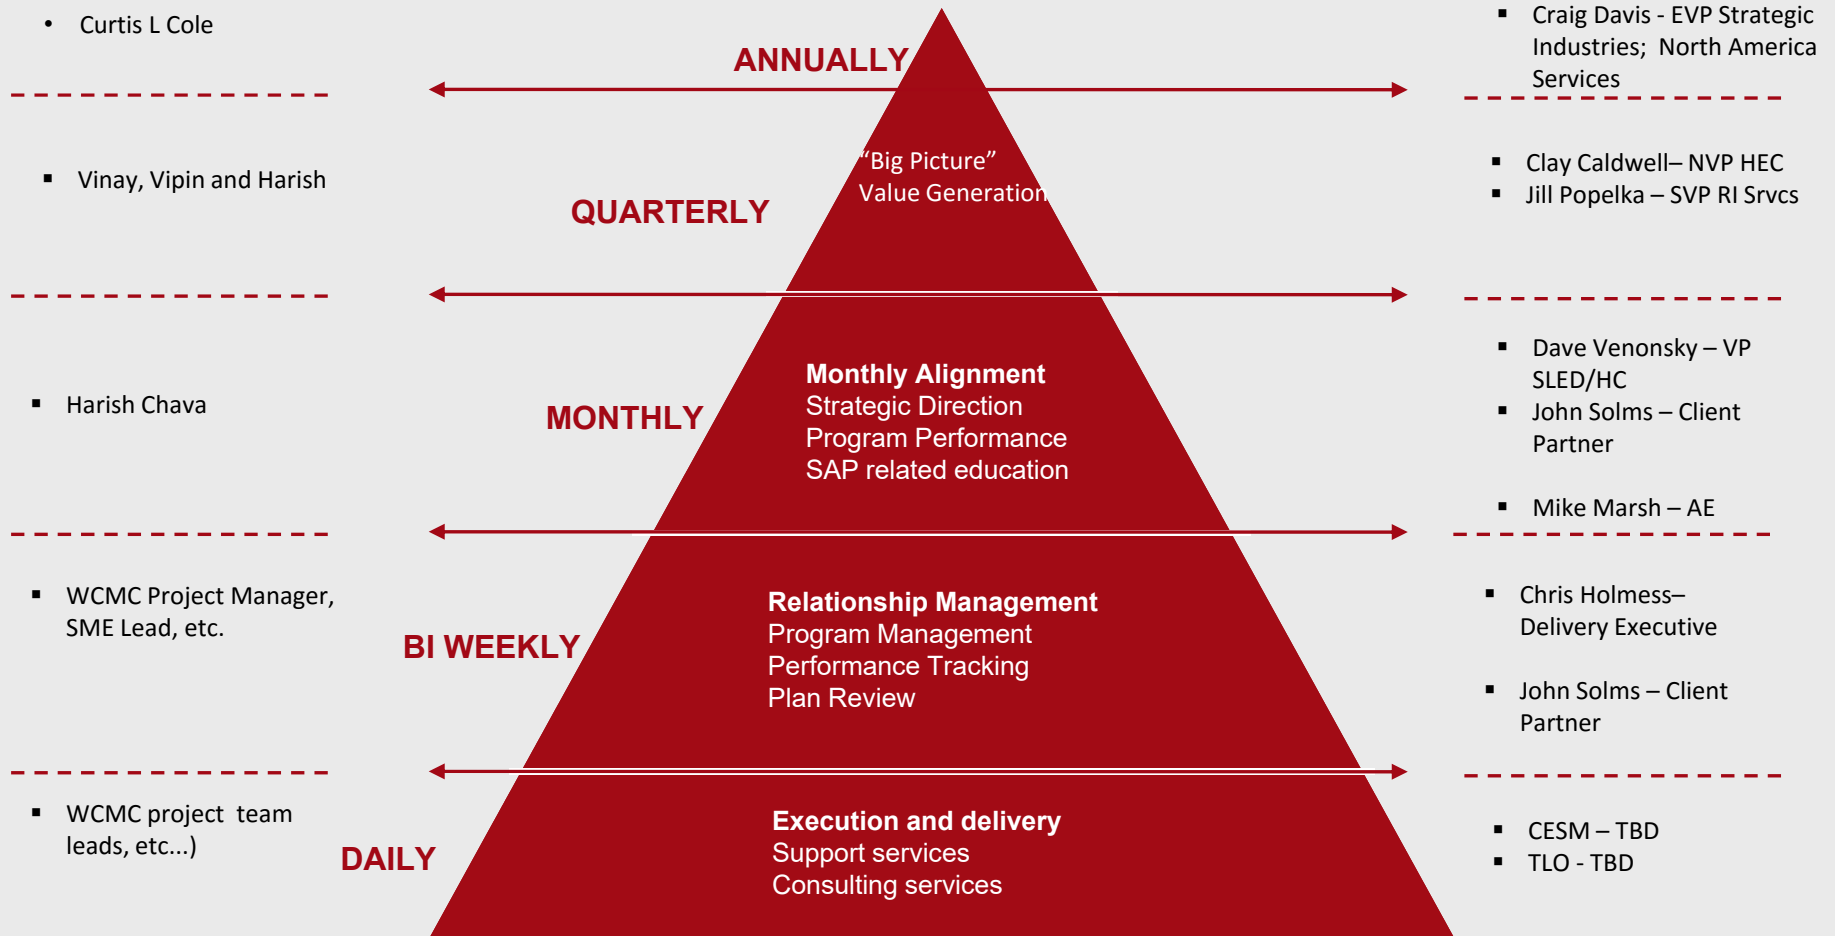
• Curtis L Cole

ANNUALLY

▪ Craig Davis - EVP Strategic Industries; North America Services

▪ Vinay, Vipin and Harish

“Big Picture” Value Generation

QUARTERLY

▪ Clay Caldwell– NVP HEC
▪ Jill Popelka – SVP RI Srvcs

▪ Harish Chava

MONTHLY

Monthly Alignment
Strategic Direction
Program Performance
SAP related education

▪ Dave Venonsky – VP SLED/HC
▪ John Solms – Client Partner

▪ Mike Marsh – AE

▪ WCMC Project Manager, SME Lead, etc.

BI WEEKLY

Relationship Management
Program Management
Performance Tracking
Plan Review

▪ Chris Holmess– Delivery Executive

▪ John Solms – Client Partner

▪ WCMC project team leads, etc...)

DAILY

Execution and delivery
Support services
Consulting services

▪ CESM – TBD
▪ TLO - TBD